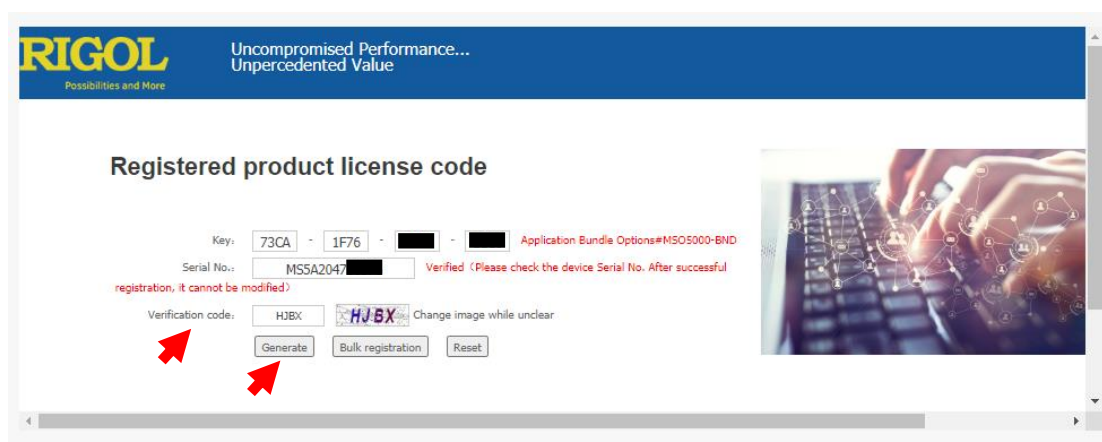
RIGOL
Possibilities and More

Uncompromised Performance...
Unpercedented Value

Registered product license code

Key: 73CA - 1F76 - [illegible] - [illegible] Application Bundle Options#MSO5000-BND

Serial No.: MS5A2047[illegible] Verified（Please check the device Serial No. After successful registration, it cannot be modified）

Verification code: HJBX HJBX Change image while unclear

Generate Bulk registration Reset